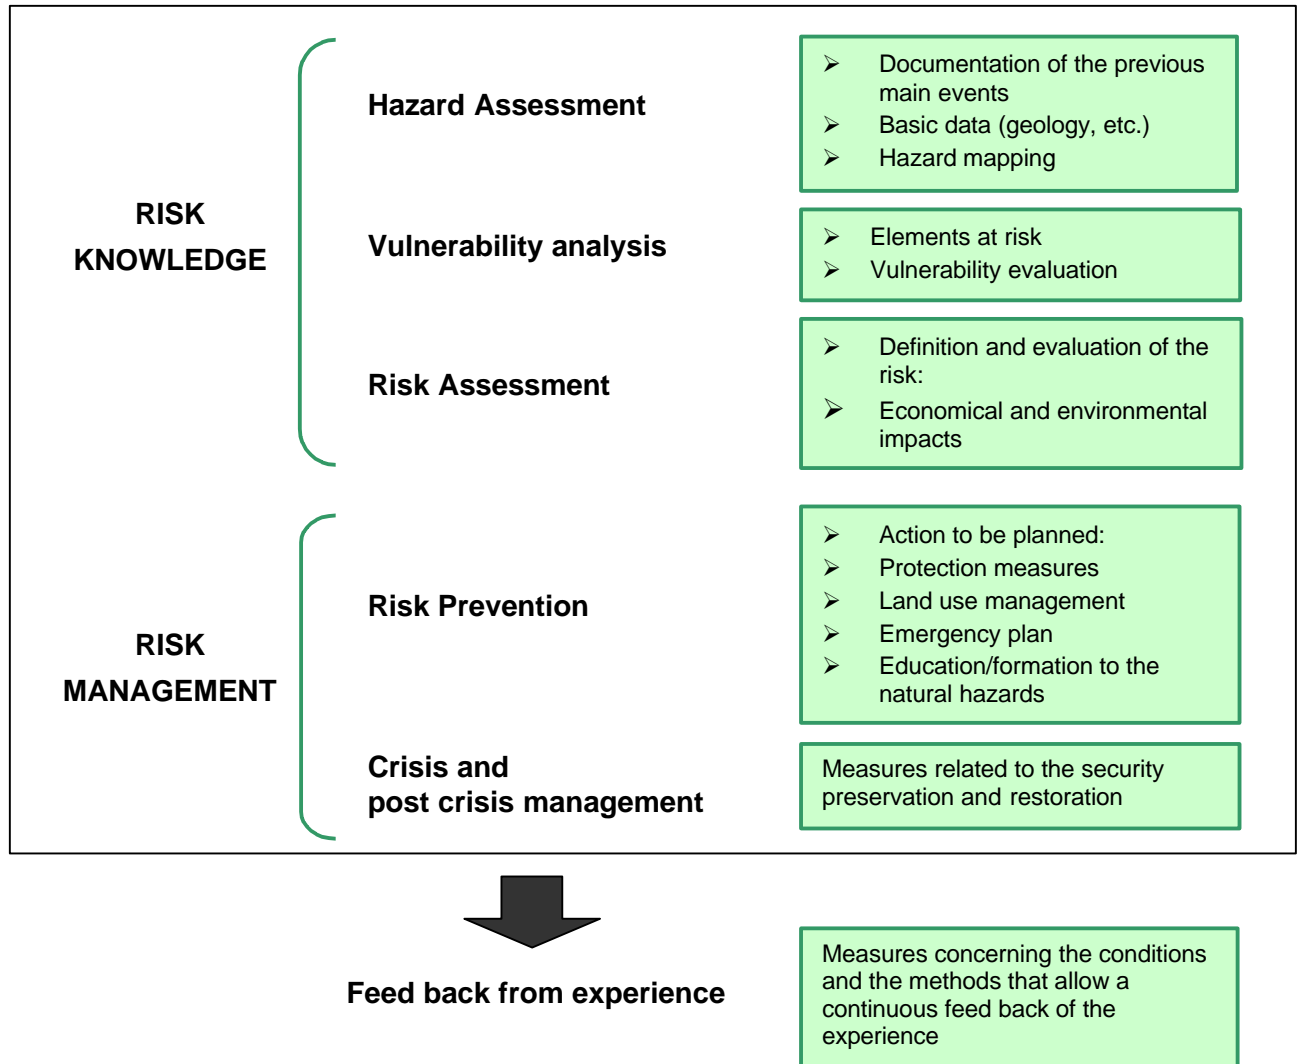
RISK KNOWLEDGE

Hazard Assessment

- Documentation of the previous main events
- Basic data (geology, etc.)
- Hazard mapping

Vulnerability analysis

- Elements at risk
- Vulnerability evaluation

Risk Assessment

- Definition and evaluation of the risk:
- Economical and environmental impacts

RISK MANAGEMENT

Risk Prevention

- Action to be planned:
- Protection measures
- Land use management
- Emergency plan
- Education/formation to the natural hazards

Crisis and post crisis management

Measures related to the security preservation and restoration

Feed back from experience

Measures concerning the conditions and the methods that allow a continuous feed back of the experience